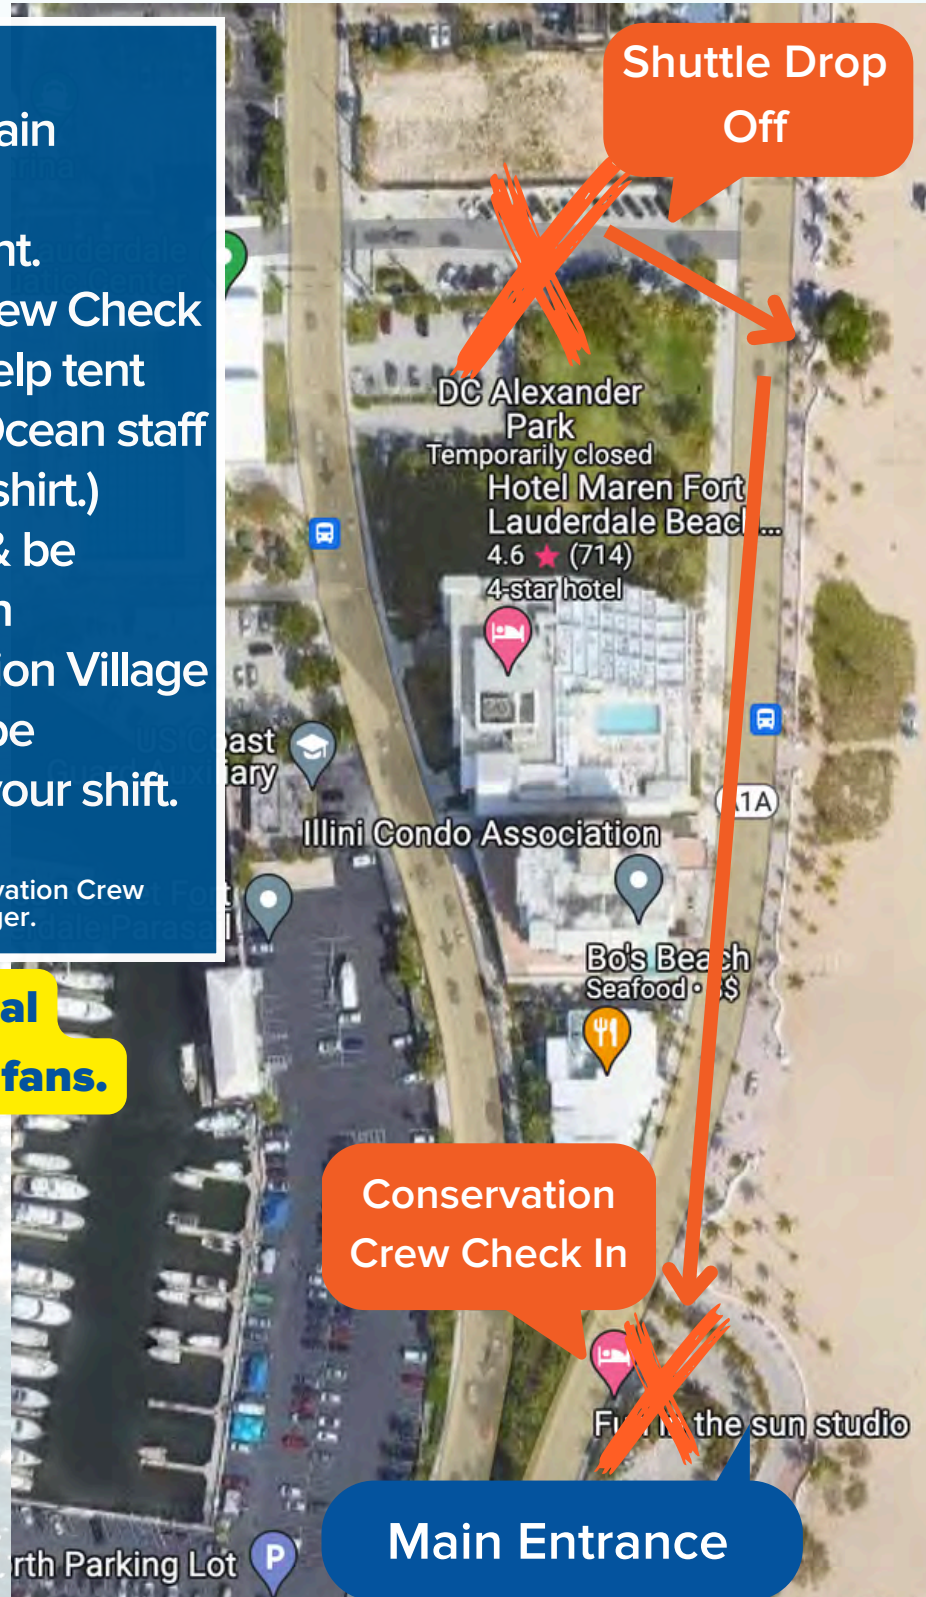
ain
nt.
ew Check
elp tent
cean staff
shirt.)
& be
n
ion Village
be
our shift.

vation Crew
ger.

al
fans.

Shuttle Drop Off

DC Alexander Park
Temporarily closed

Hotel Maren Fort Lauderdale Beac...
4.6 ★ (714)
4-star hotel

ast
ary

1A

Illini Condo Association

Bo's Bea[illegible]h
Seafood · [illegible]$

Conservation Crew Check In

F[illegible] the sun studio

Main Entrance

rth Parking Lot